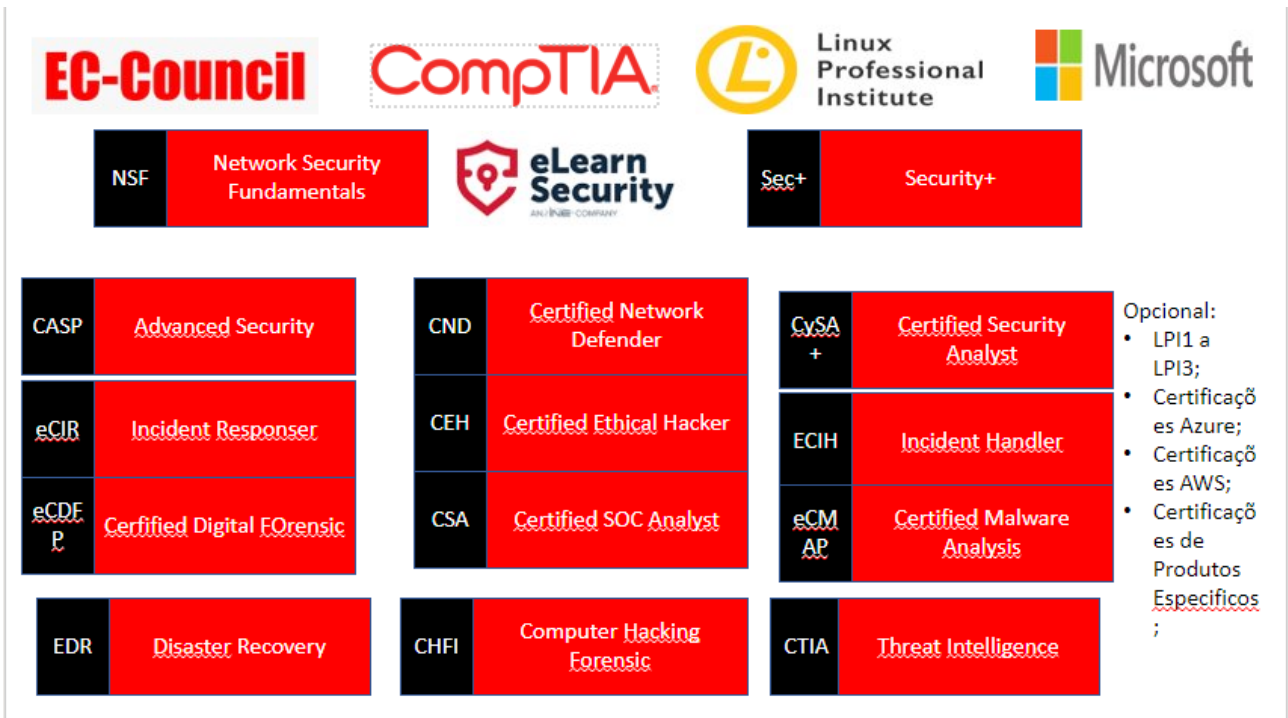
EC-Council

CompTIA

Linux Professional Institute

Microsoft

NSF Network Security Fundamentals

eLearn Security
AN INE COMPANY

Sec+ Security+

CASP Advanced Security

eCIR Incident Responser

eCDFP Cerfified Digital FOrensic

CND Certified Network Defender

CEH Certified Ethical Hacker

CSA Certified SOC Analyst

CySA+ Certified Security Analyst

ECIH Incident Handler

eCMAP Certified Malware Analysis

EDR Disaster Recovery

CHFI Computer Hacking Forensic

CTIA Threat Intelligence

Opcional:
- LPI1 a LPI3;
- Certificações Azure;
- Certificações AWS;
- Certificações de Produtos Especificos;